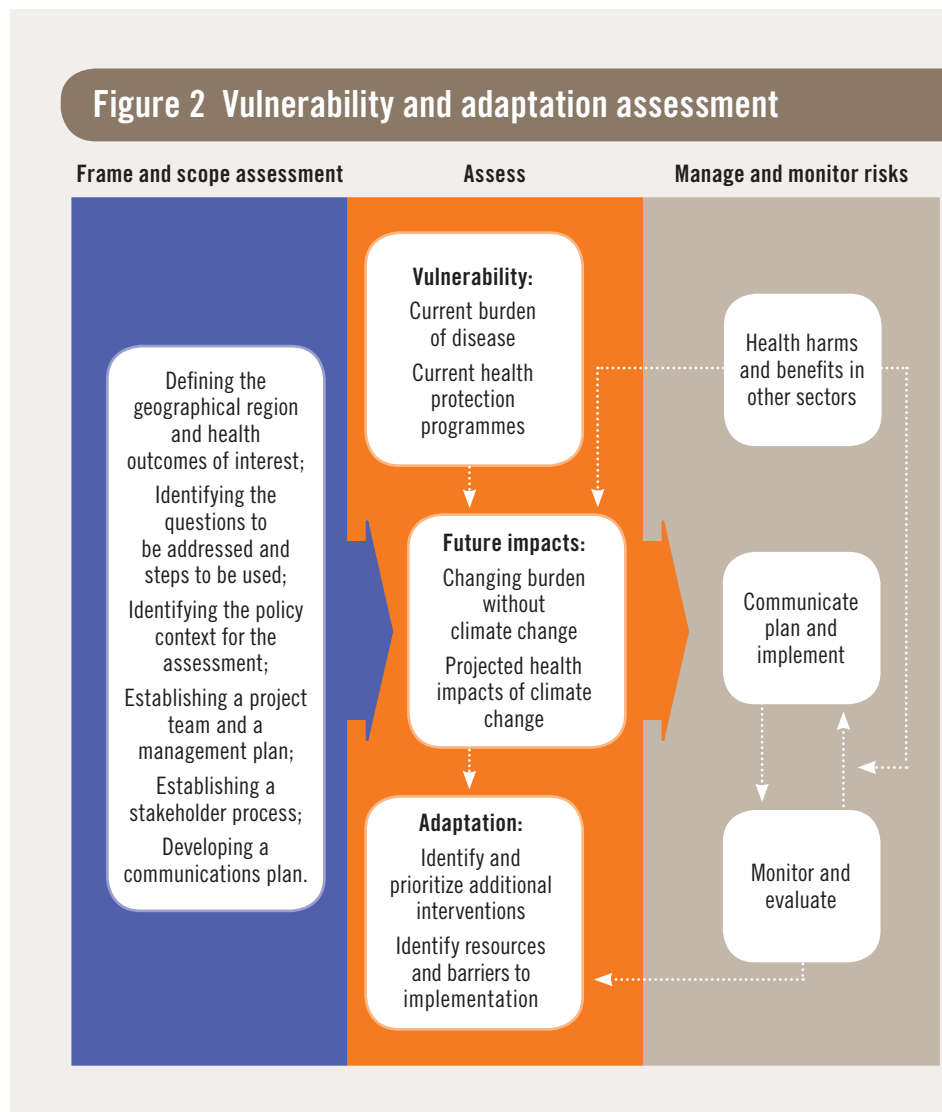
Figure 2 Vulnerability and adaptation assessment

Frame and scope assessment

Assess

Manage and monitor risks

Defining the geographical region and health outcomes of interest;

Identifying the questions to be addressed and steps to be used;

Identifying the policy context for the assessment;

Establishing a project team and a management plan;

Establishing a stakeholder process;

Developing a communications plan.

Vulnerability:

Current burden of disease

Current health protection programmes

Future impacts:

Changing burden without climate change

Projected health impacts of climate change

Adaptation:

Identify and prioritize additional interventions

Identify resources and barriers to implementation

Health harms and benefits in other sectors

Communicate plan and implement

Monitor and evaluate